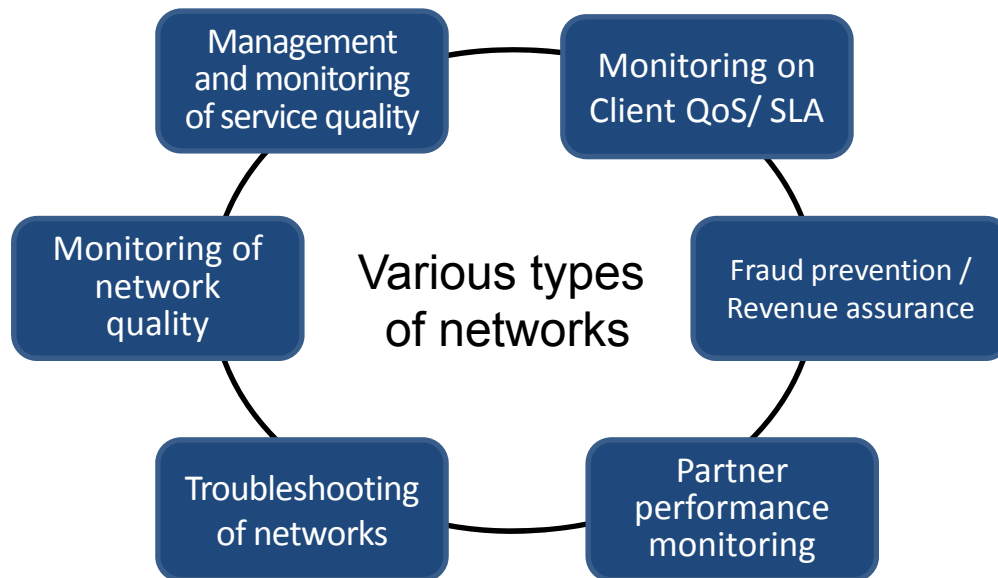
Management and monitoring of service quality

Monitoring on Client QoS/ SLA

Fraud prevention / Revenue assurance

Partner performance monitoring

Troubleshooting of networks

Monitoring of network quality

Various types of networks